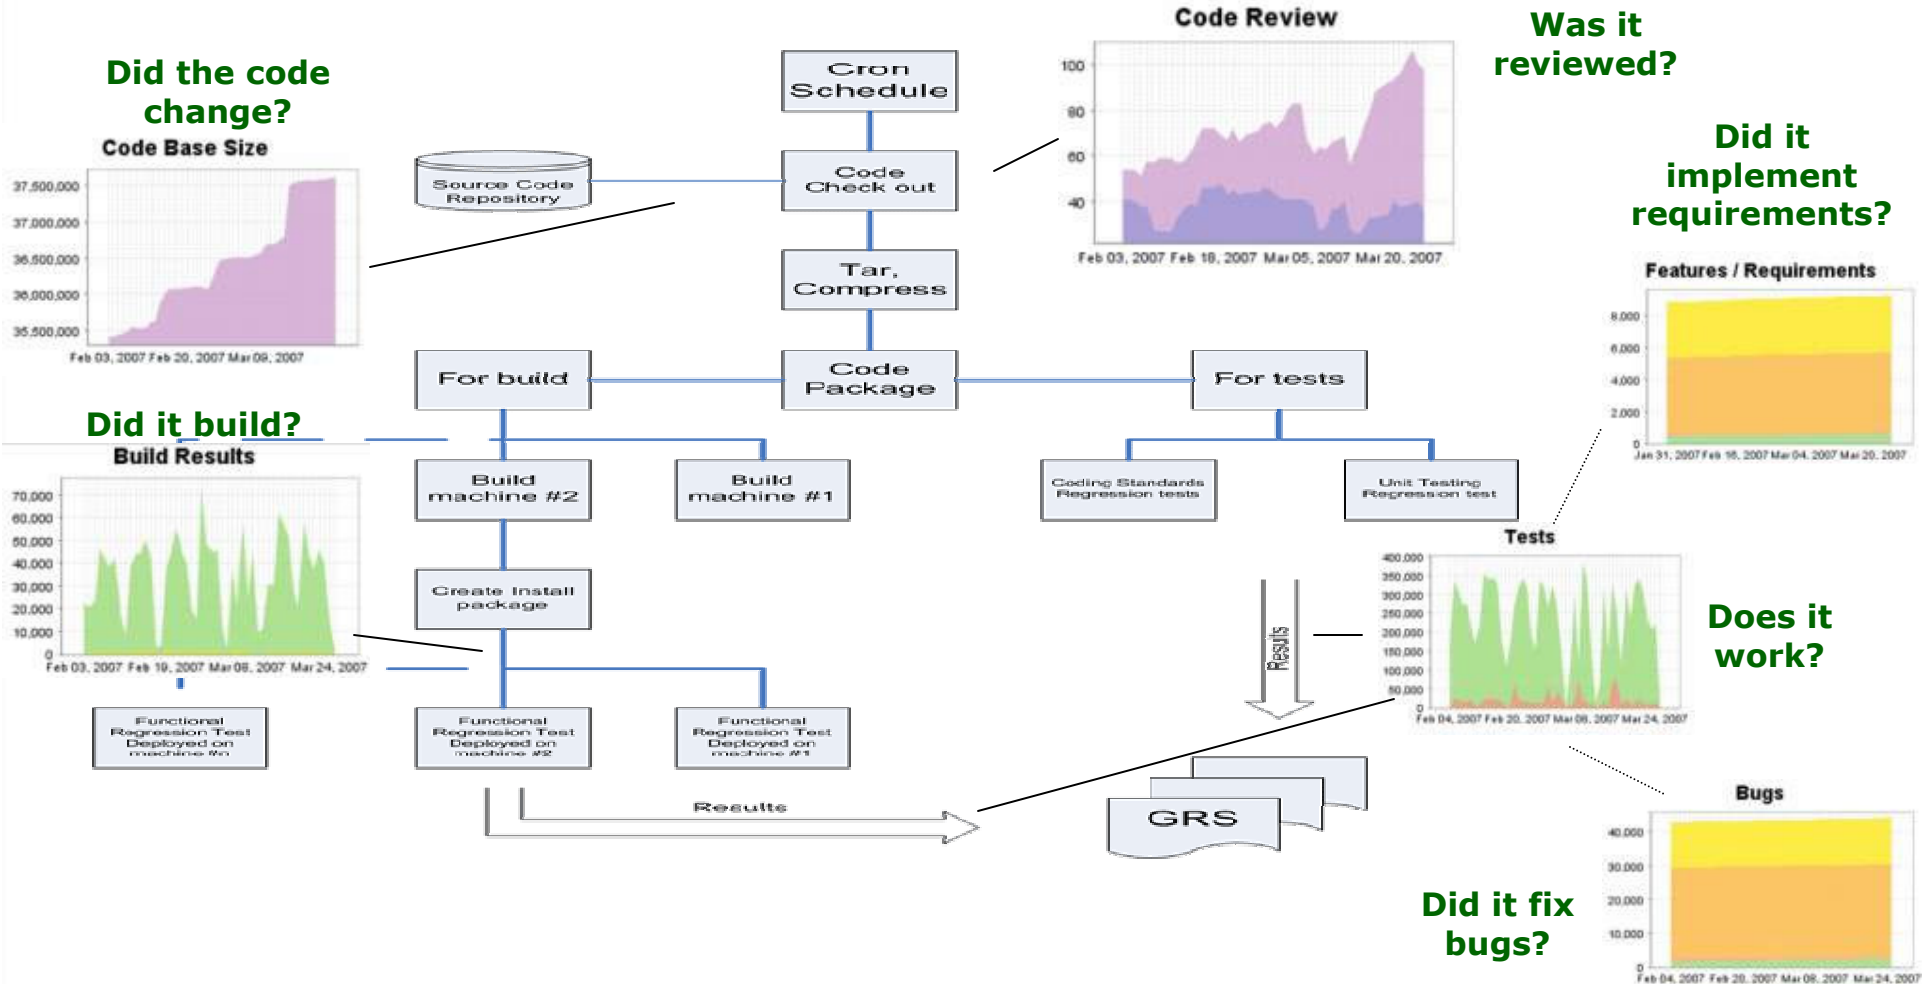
Did the code change?

Code Base Size

37,500,000
37,000,000
36,500,000
36,000,000
35,500,000
Feb 03, 2007 Feb 20, 2007 Mar 09, 2007

Source Code Repository

Cron Schedule

Code Check out

Tar, Compress

Code Package

For build

For tests

Code Review

100
80
60
40
Feb 03, 2007 Feb 18, 2007 Mar 05, 2007 Mar 20, 2007

Was it reviewed?

Did it implement requirements?

Features / Requirements

8,000
6,000
4,000
2,000
0
Jan 31, 2007 Feb 16, 2007 Mar 04, 2007 Mar 20, 2007

Did it build?

Build Results

70,000
60,000
50,000
40,000
30,000
20,000
10,000
0
Feb 03, 2007 Feb 19, 2007 Mar 08, 2007 Mar 24, 2007

Build machine #2

Build machine #1

Coding Standards Regression tests

Unit Testing Regression test

Tests

400,000
350,000
300,000
250,000
200,000
150,000
100,000
50,000
0
Feb 04, 2007 Feb 20, 2007 Mar 08, 2007 Mar 24, 2007

Does it work?

Create Install package

Results

Functional Regression Test Deployed on machine #n

Functional Regression Test Deployed on machine #2

Functional Regression Test Deployed on machine #1

Results

GRS

Bugs

40,000
30,000
20,000
10,000
0
Feb 04, 2007 Feb 20, 2007 Mar 08, 2007 Mar 24, 2007

Did it fix bugs?